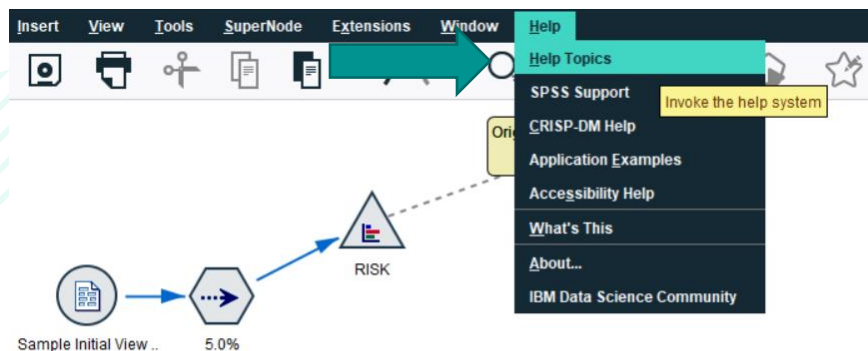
Insert View Tools SuperNode Extensions Window Help

Help Topics
SPSS Support
CRISP-DM Help
Application Examples
Accessibility Help
What's This
About...
IBM Data Science Community

Invoke the help system

Ori

RISK

Sample Initial View ..

5.0%